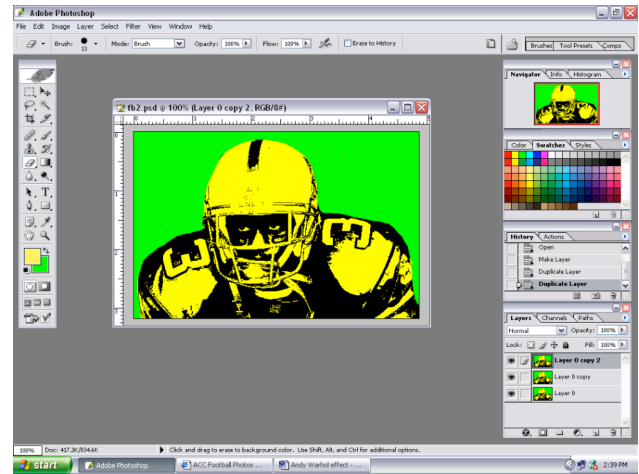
Adobe Photoshop

File Edit Image Layer Select Filter View Window Help

Brush: 13 Mode: Brush Opacity: 100% Flow: 100% Erase to History

Brushes Tool Presets Comps

fb2.psd @ 100% (Layer 0 copy 2, RGB/8#)

Navigator Info Histogram

Color Swatches Styles

History Actions

Open

Make Layer

Duplicate Layer

Duplicate Layer

Layers Channels Paths

Normal Opacity: 100%

Lock: Fill: 100%

Layer 0 copy 2

Layer 0 copy

Layer 0

100% Doc: 417.3K/834.6K Click and drag to erase to background color. Use Shift, Alt, and Ctrl for additional options.

start Adobe Photoshop ACC Football Photos ... Andy Warhol effect - ... 2:39 PM